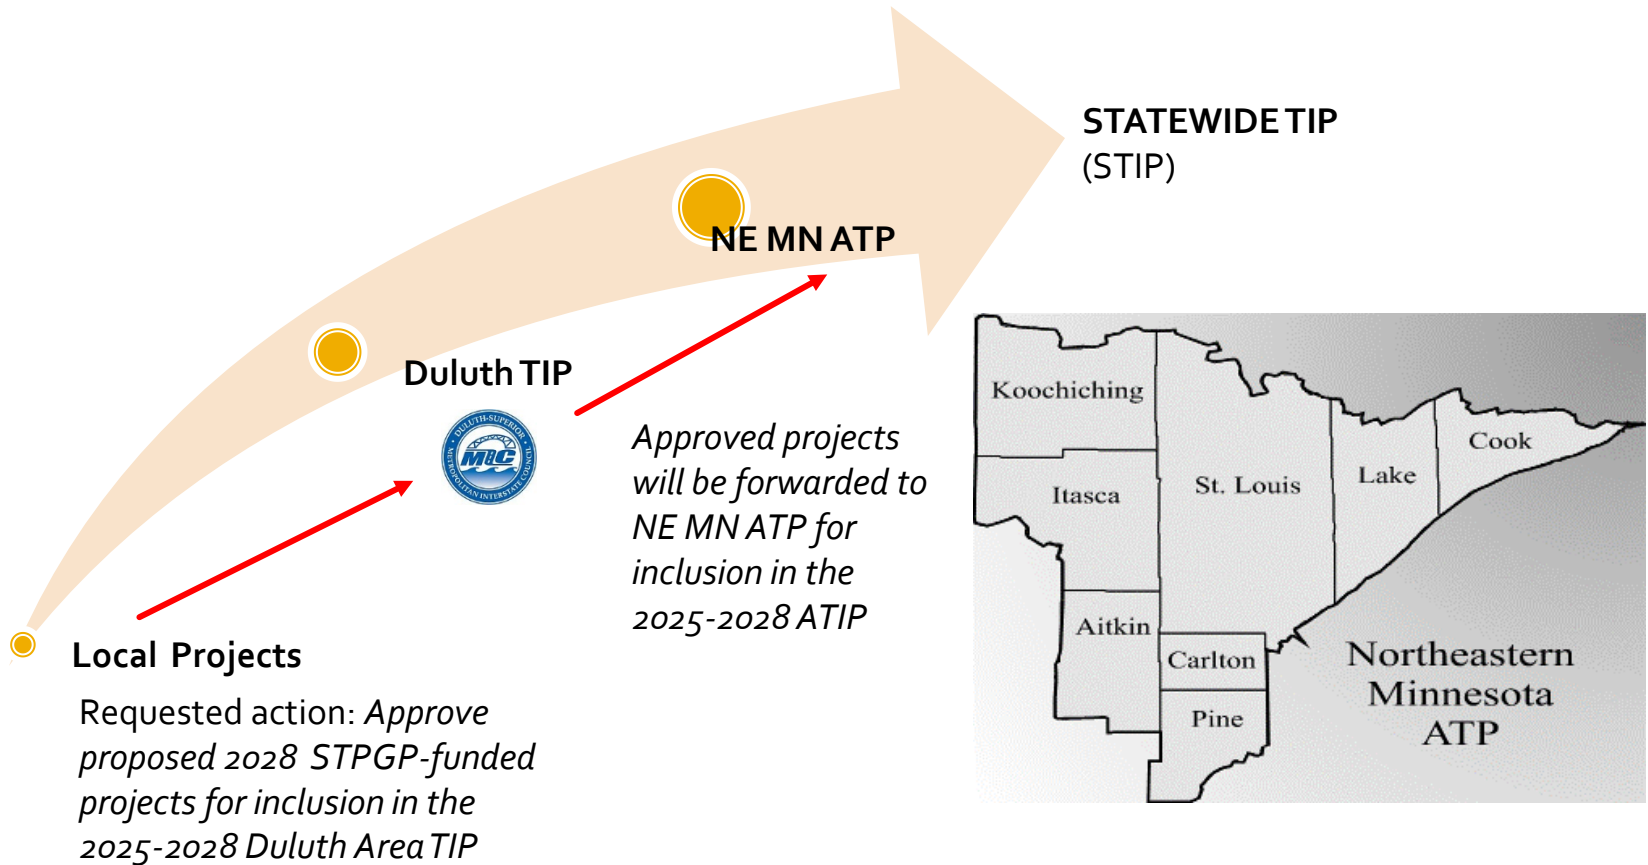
STATEWIDE TIP
(STIP)

NE MN ATP

Duluth TIP

DULUTH-SUPERIOR METROPOLITAN INTERSTATE COUNCIL MIC

Approved projects will be forwarded to NE MN ATP for inclusion in the 2025-2028 ATIP

Local Projects

Requested action: *Approve proposed 2028 STPGP-funded projects for inclusion in the 2025-2028 Duluth Area TIP*

Koochiching
Itasca
St. Louis
Lake
Cook
Aitkin
Carlton
Pine

Northeastern Minnesota ATP